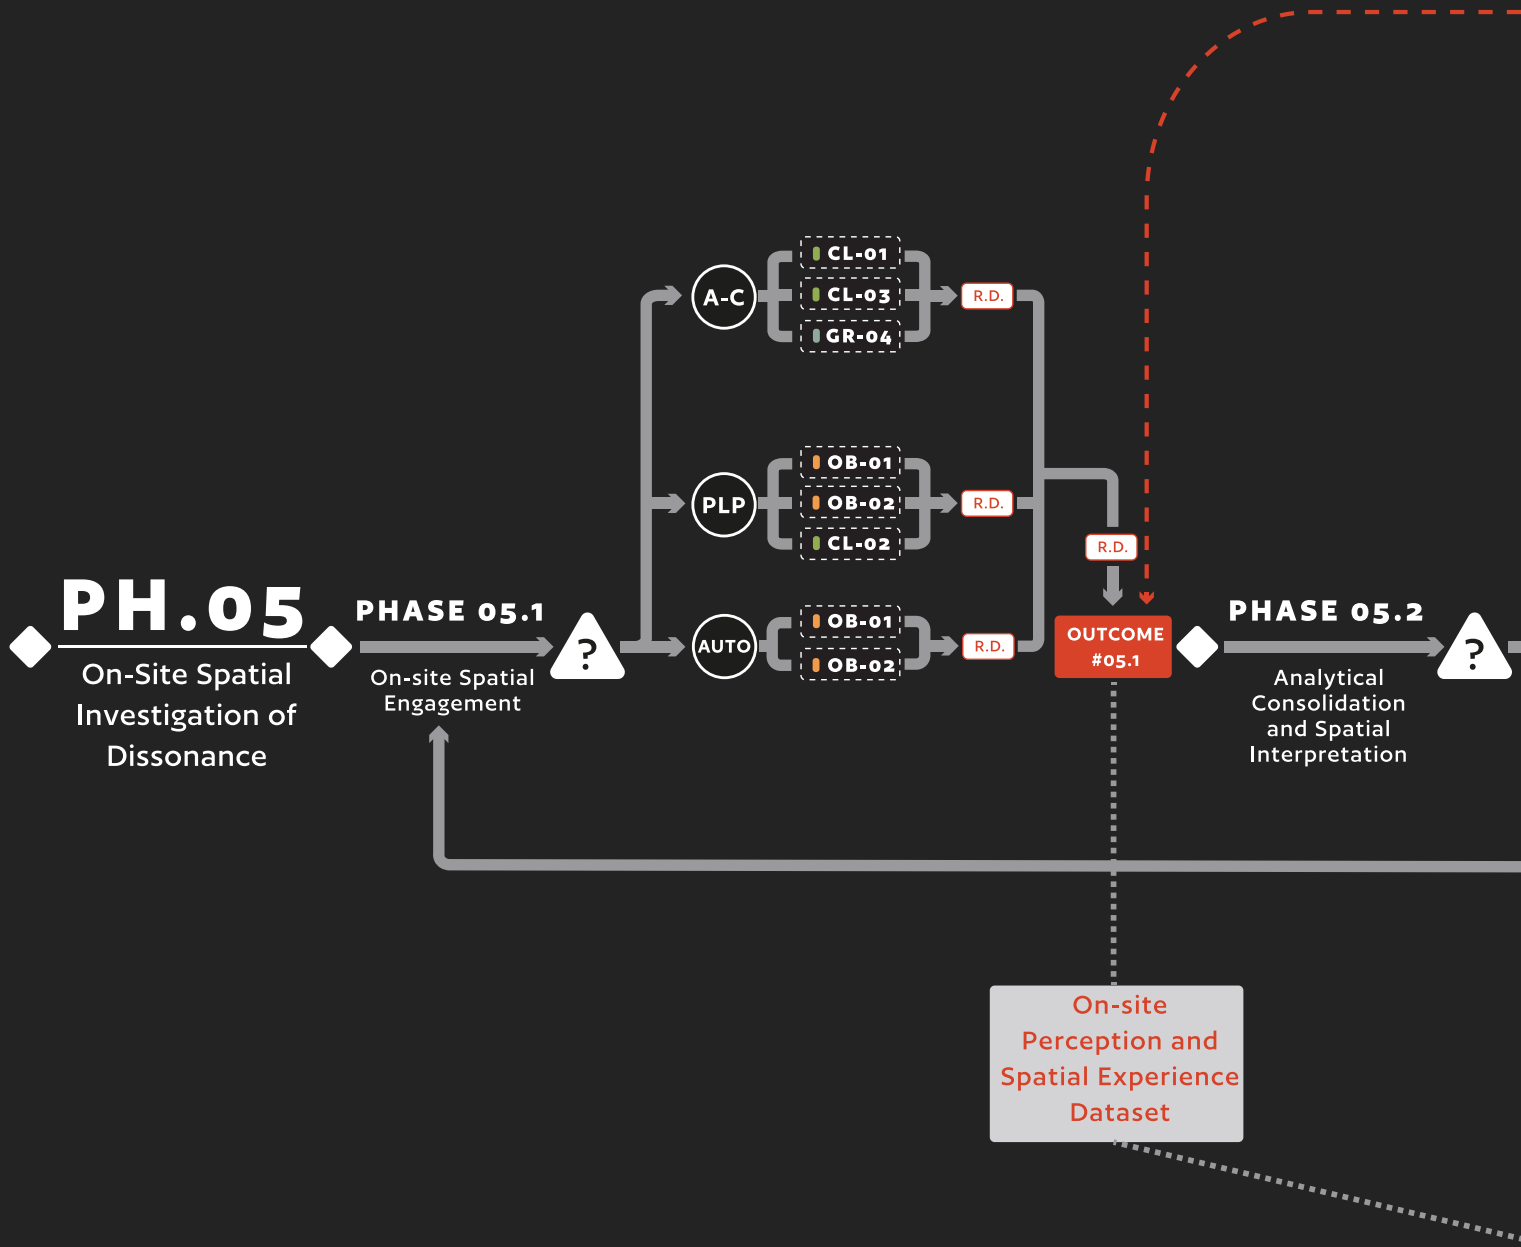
PH.05
On-Site Spatial Investigation of Dissonance

PHASE 05.1
On-site Spatial Engagement

?

A-C
CL-01
CL-03
GR-04
R.D.

PLP
OB-01
OB-02
CL-02
R.D.

AUTO
OB-01
OB-02
R.D.

R.D.

OUTCOME #05.1

PHASE 05.2
Analytical Consolidation and Spatial Interpretation

?

On-site Perception and Spatial Experience Dataset